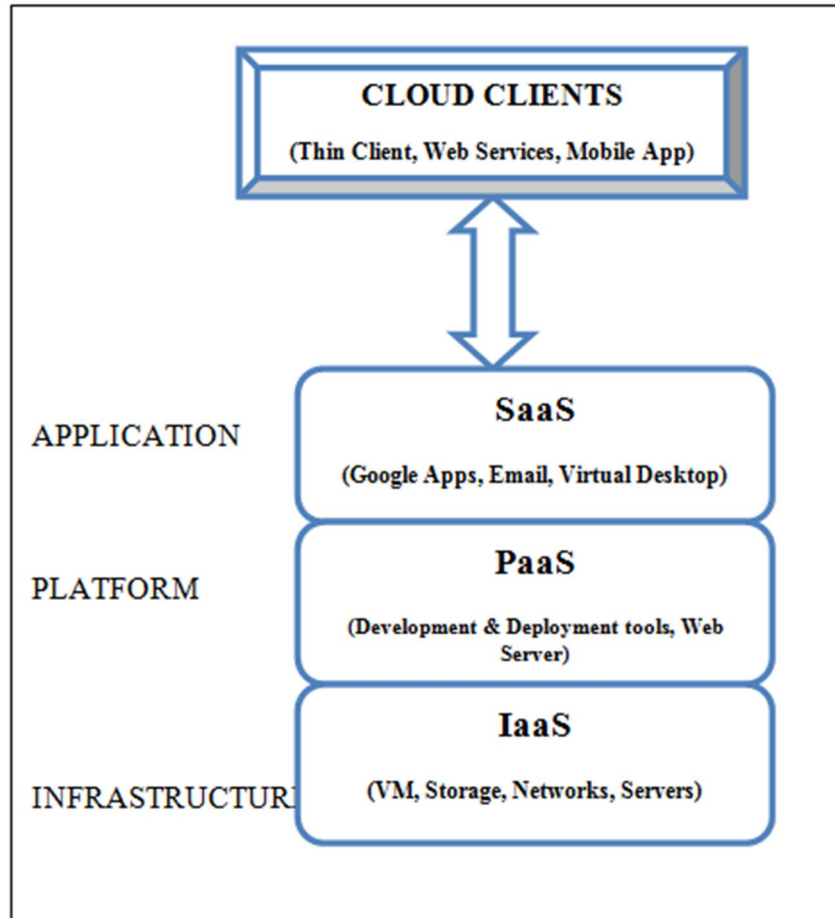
CLOUD CLIENTS

(Thin Client, Web Services, Mobile App)

APPLICATION

SaaS

(Google Apps, Email, Virtual Desktop)

PLATFORM

PaaS

(Development & Deployment tools, Web Server)

INFRASTRUCTUR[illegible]

IaaS

(VM, Storage, Networks, Servers)